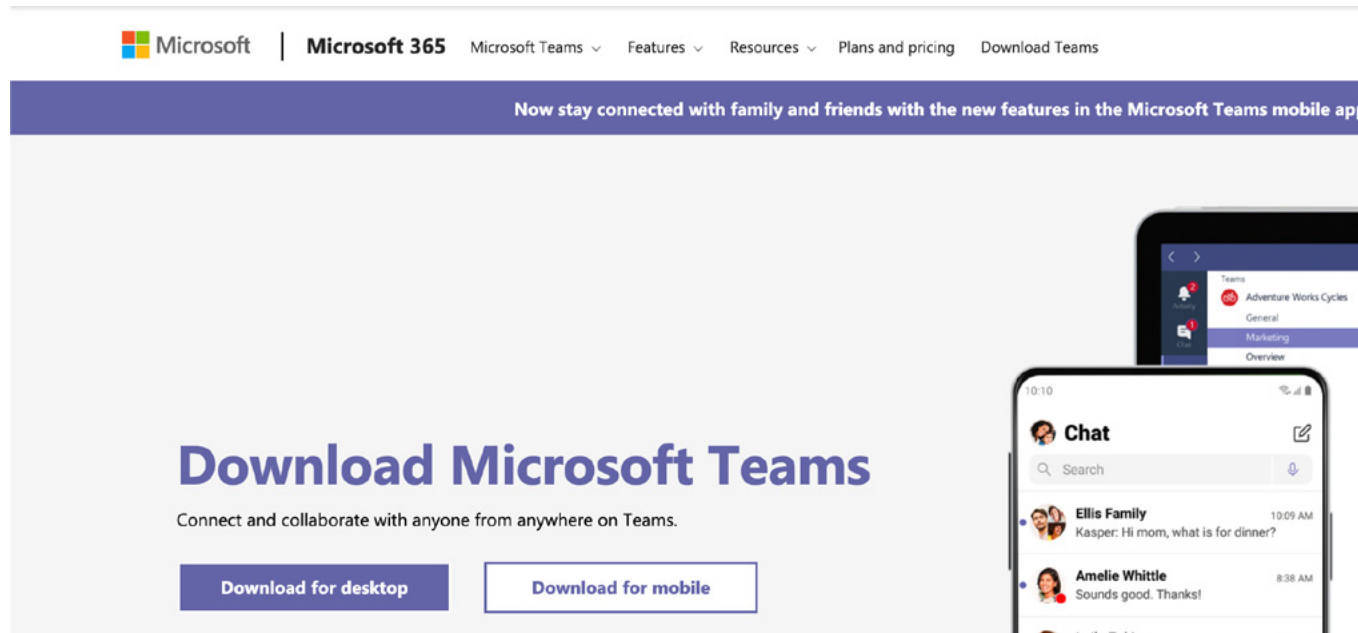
Microsoft | Microsoft 365 Microsoft Teams Features Resources Plans and pricing Download Teams

Now stay connected with family and friends with the new features in the Microsoft Teams mobile ap

Teams
Adventure Works Cycles
General
Marketing
Overview
Activity
Chat

10:10
Chat
Search
Ellis Family 10:09 AM
Kasper: Hi mom, what is for dinner?
Amelie Whittle 8:38 AM
Sounds good. Thanks!

Download Microsoft Teams

Connect and collaborate with anyone from anywhere on Teams.

Download for desktop
Download for mobile